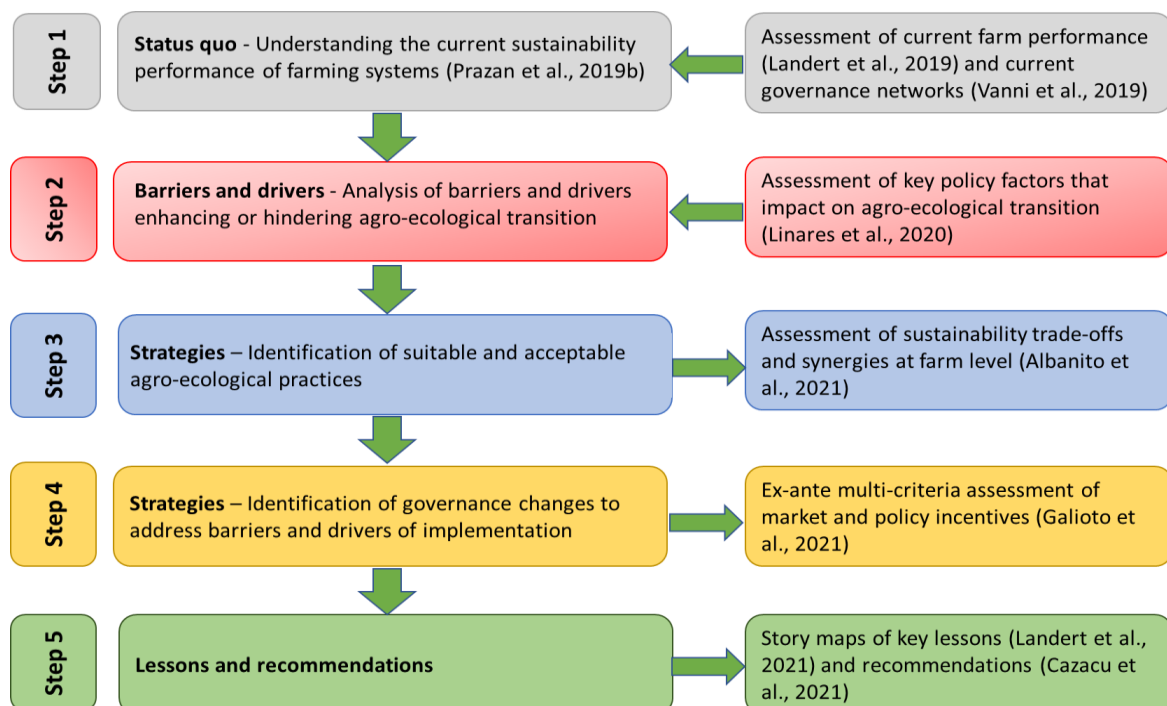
Step 1

Status quo - Understanding the current sustainability performance of farming systems (Prazan et al., 2019b)

Assessment of current farm performance (Landert et al., 2019) and current governance networks (Vanni et al., 2019)

Step 2

Barriers and drivers - Analysis of barriers and drivers enhancing or hindering agro-ecological transition

Assessment of key policy factors that impact on agro-ecological transition (Linares et al., 2020)

Step 3

Strategies – Identification of suitable and acceptable agro-ecological practices

Assessment of sustainability trade-offs and synergies at farm level (Albanito et al., 2021)

Step 4

Strategies – Identification of governance changes to address barriers and drivers of implementation

Ex-ante multi-criteria assessment of market and policy incentives (Galioto et al., 2021)

Step 5

Lessons and recommendations

Story maps of key lessons (Landert et al., 2021) and recommendations (Cazacu et al., 2021)